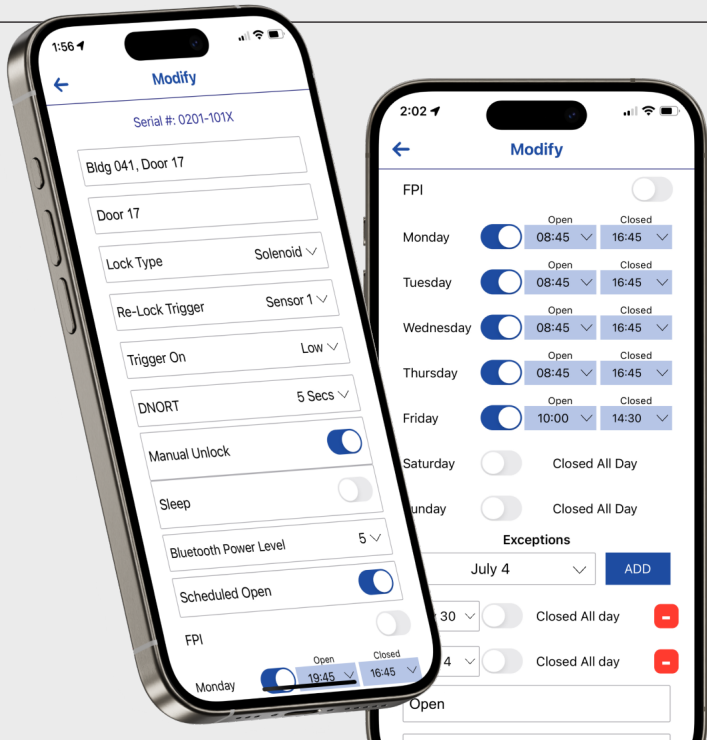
1:56

Modify

Serial #: 0201-101X

Bldg 041, Door 17

Door 17

Lock Type Solenoid

Re-Lock Trigger Sensor 1

Trigger On Low

DNORT 5 Secs

Manual Unlock

Sleep

Bluetooth Power Level 5

Scheduled Open

FPI

Monday Open 19:45 Closed 16:45

2:02

Modify

FPI

Monday Open 08:45 Closed 16:45

Tuesday Open 08:45 Closed 16:45

Wednesday Open 08:45 Closed 16:45

Thursday Open 08:45 Closed 16:45

Friday Open 10:00 Closed 14:30

Saturday Closed All Day

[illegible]unday Closed All Day

Exceptions

July 4 ADD

30 Closed All day

4 Closed All day

Open